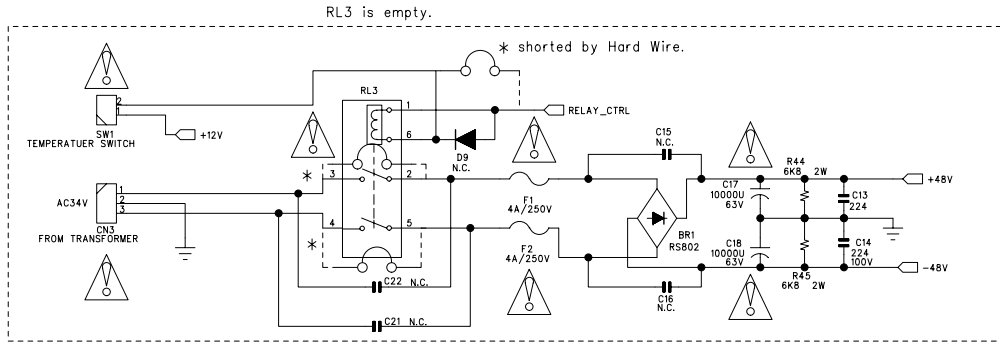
RL3 is empty.

∗ shorted by Hard Wire.

2
1
SW1
TEMPERATUER SWITCH
+12V

RL3
1
6
3
2
4
5
∗
∗
D9
N.C.
RELAY_CTRL

AC34V
1
2
3
CN3
FROM TRANSFORMER

C22 N.C.
C21 N.C.

F1
4A/250V
F2
4A/250V

C15
N.C.
C16
N.C.
BR1
RS802

C17
10000U
63V
C18
10000U
63V
R44
6K8
2W
R45
6K8
2W
C13
224
C14
224
100V
+48V
-48V